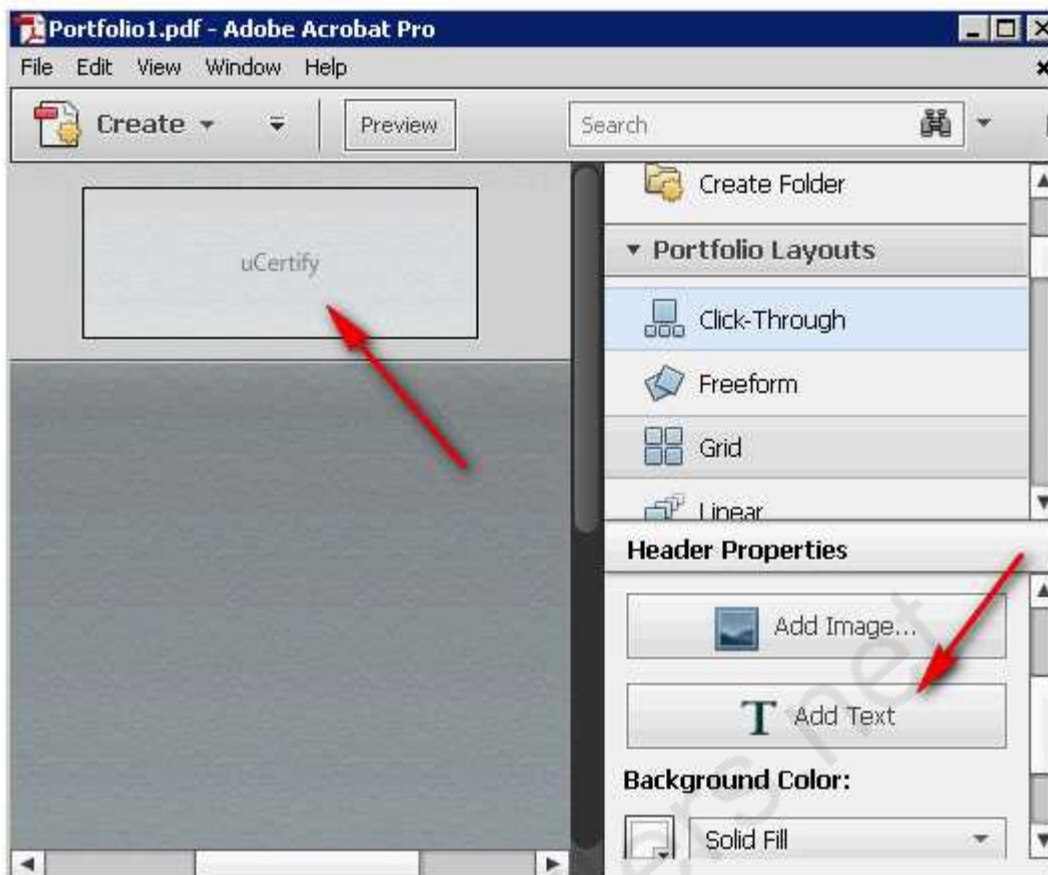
Portfolio1.pdf - Adobe Acrobat Pro
File Edit View Window Help

Create
Preview
Search

uCertify

Create Folder
▾ Portfolio Layouts
Click-Through
Freeform
Grid
Linear

Header Properties
Add Image...
T Add Text
Background Color:
Solid Fill